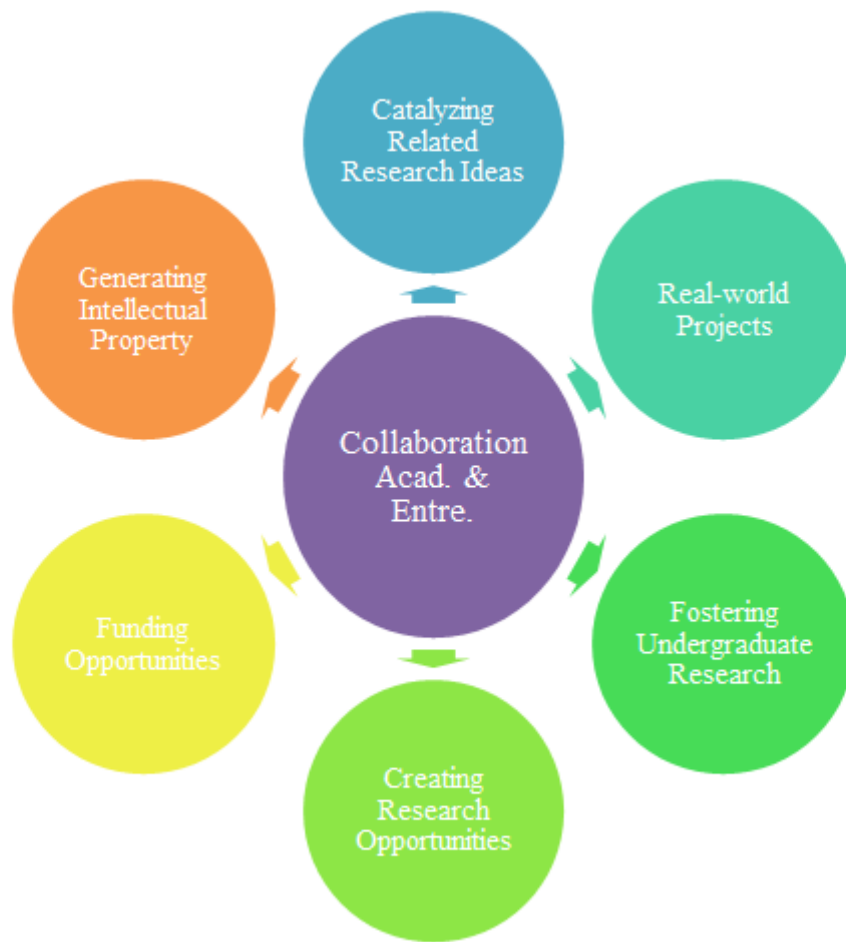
Catalyzing Related Research Ideas

Generating Intellectual Property

Real-world Projects

Collaboration Acad. & Entre.

Funding Opportunities

Fostering Undergraduate Research

Creating Research Opportunities